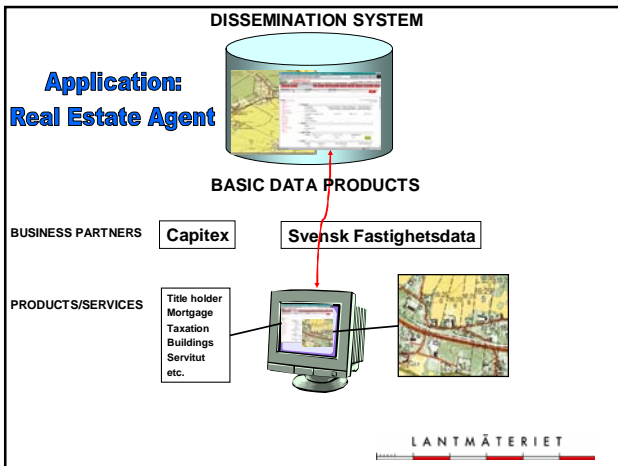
DISSEMINATION SYSTEM

Application:
Real Estate Agent

BASIC DATA PRODUCTS

BUSINESS PARTNERS

Capitex

Svensk Fastighetsdata

PRODUCTS/SERVICES

Title holder
Mortgage
Taxation
Buildings
Servitut
etc.

LANTMÄTERIET